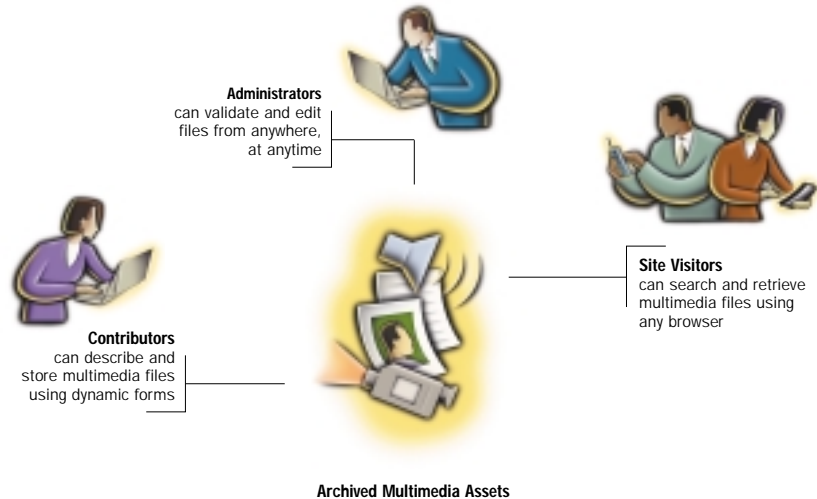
**Administrators**
can validate and edit files from anywhere, at anytime

**Site Visitors**
can search and retrieve multimedia files using any browser

**Contributors**
can describe and store multimedia files using dynamic forms

**Archived Multimedia Assets**